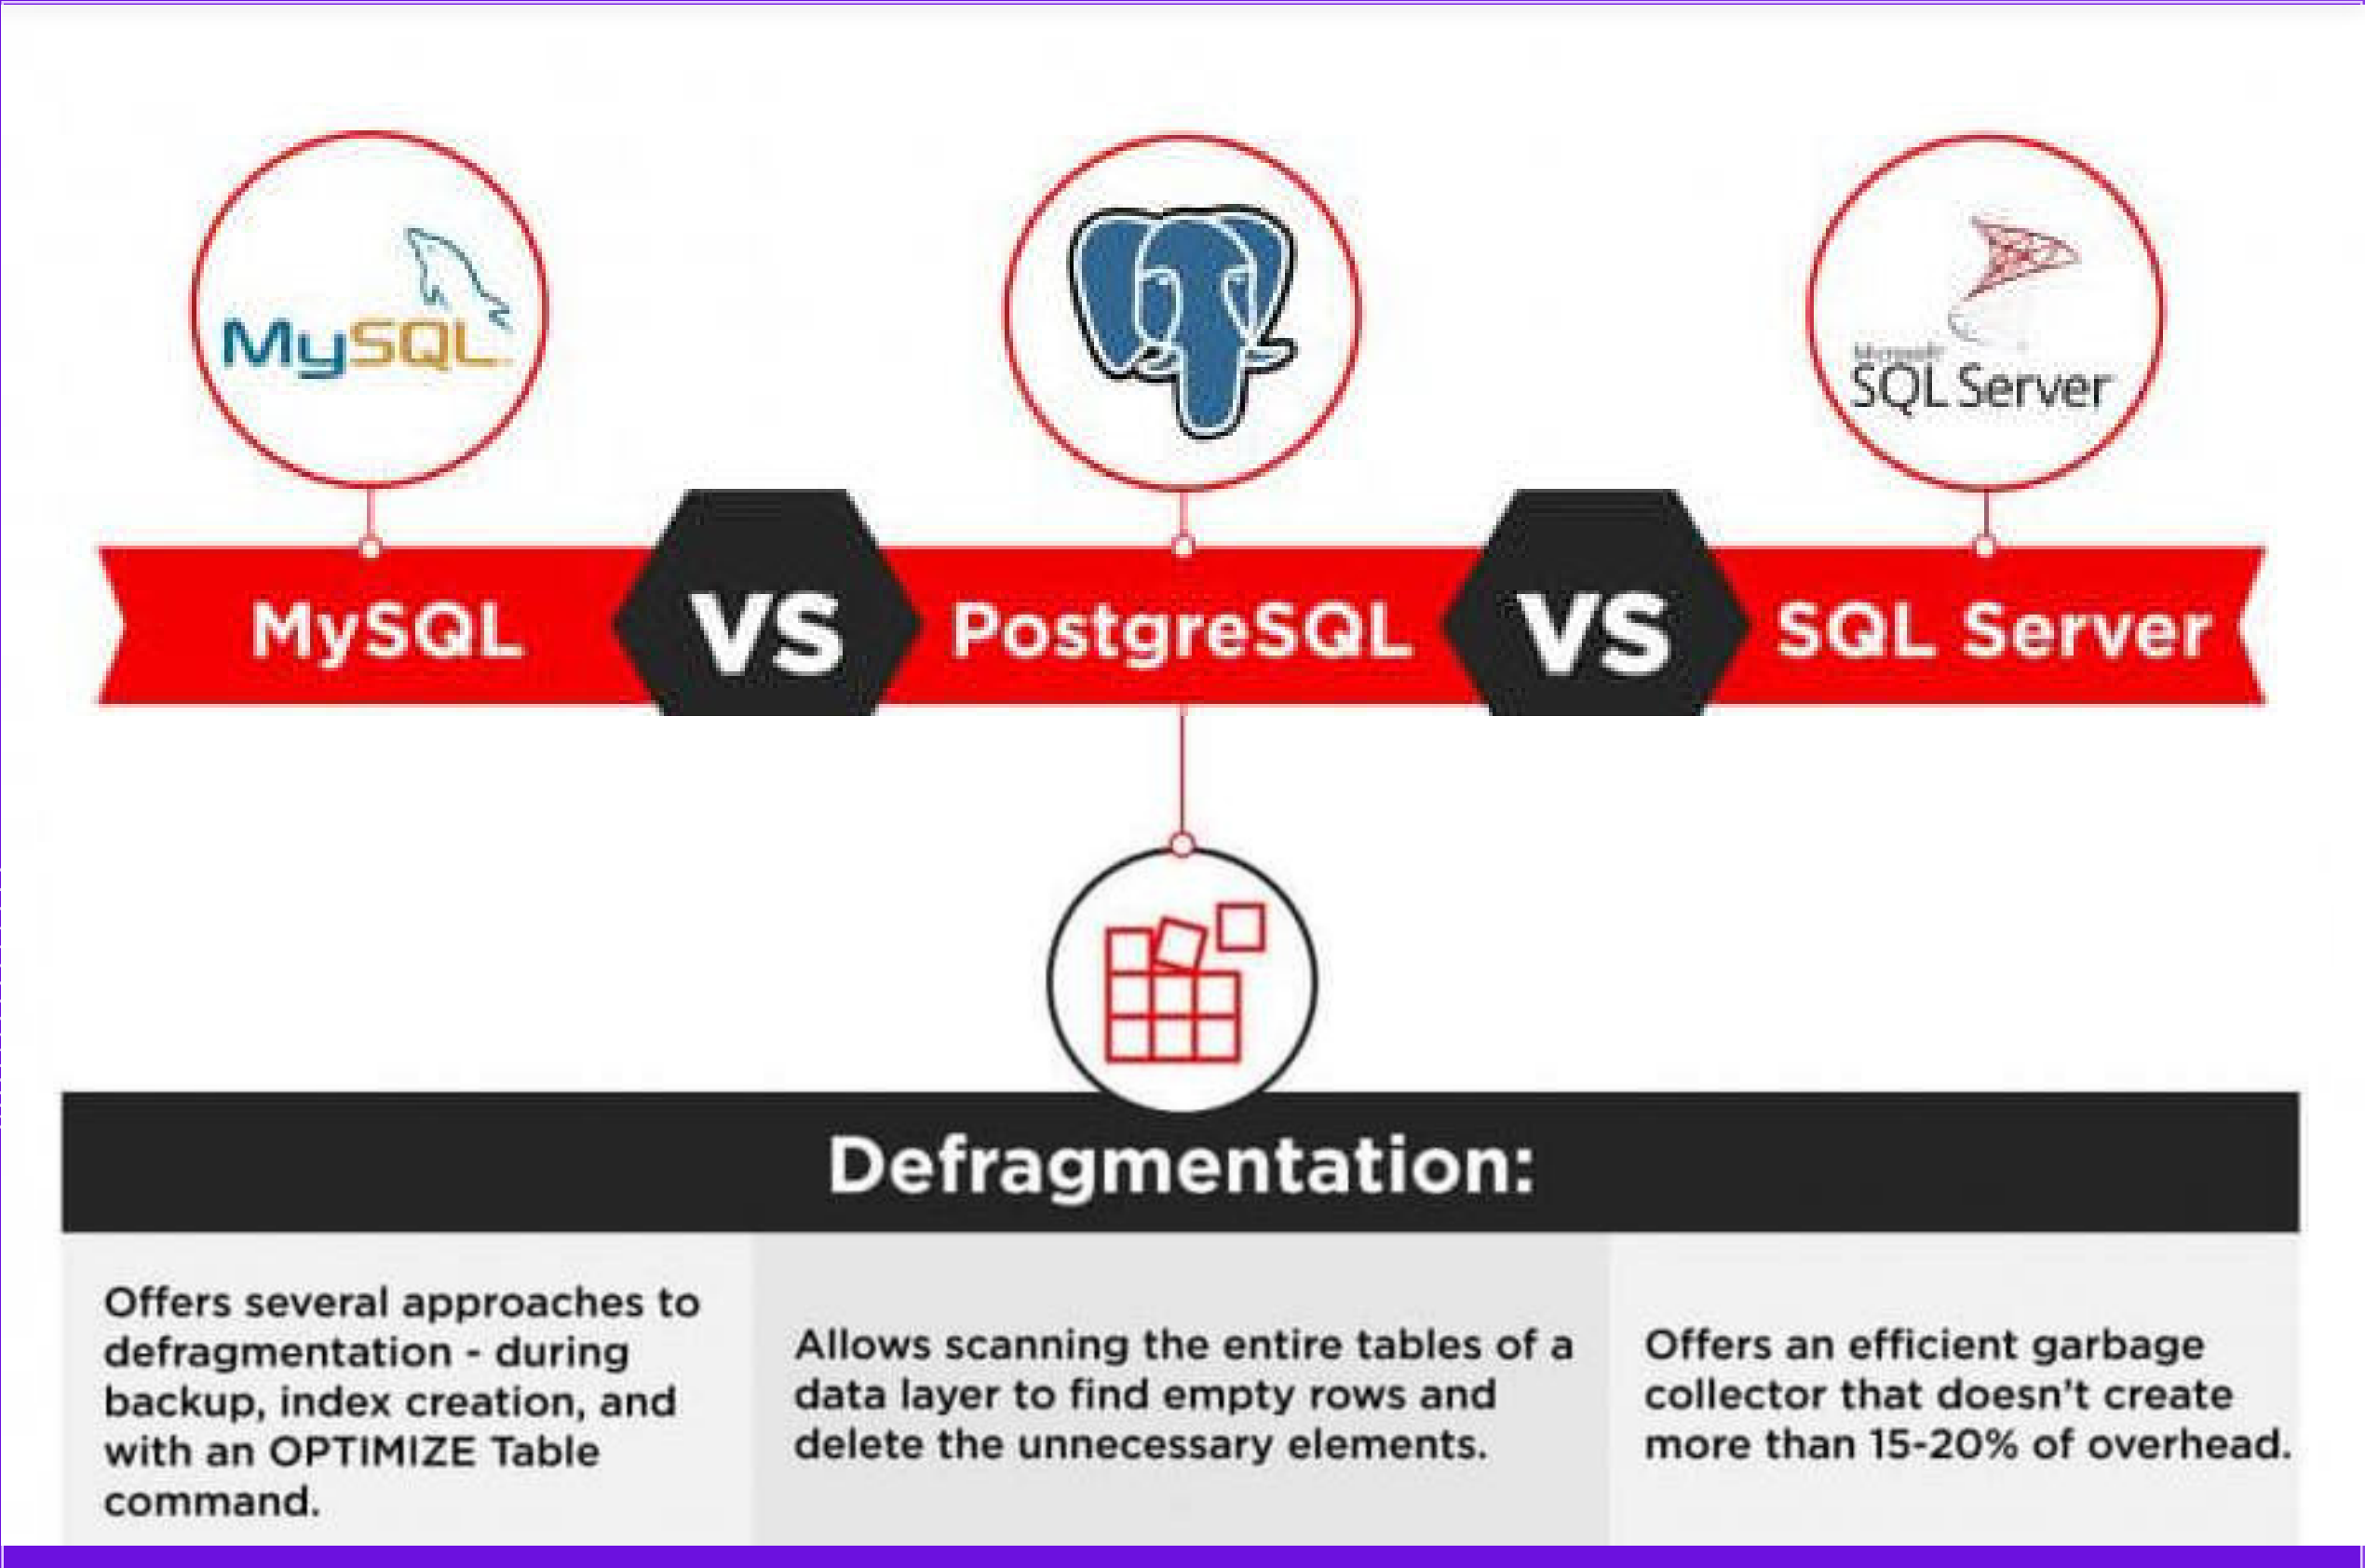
MySQL

Microsoft SQL Server

MySQL VS PostgreSQL VS SQL Server

Defragmentation:

Offers several approaches to defragmentation - during backup, index creation, and with an OPTIMIZE Table command.

Allows scanning the entire tables of a data layer to find empty rows and delete the unnecessary elements.

Offers an efficient garbage collector that doesn't create more than 15-20% of overhead.